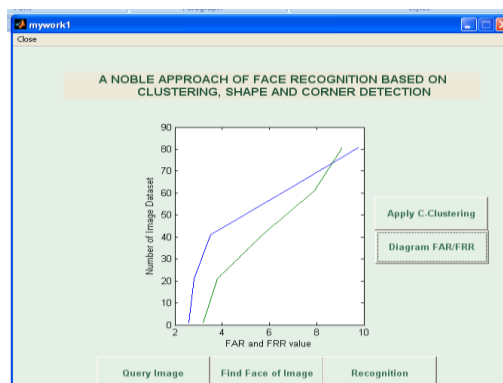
mywork1
Close

A NOBLE APPROACH OF FACE RECOGNITION BASED ON CLUSTERING, SHAPE AND CORNER DETECTION

90
80
70
60
50
40
30
20
10
0
Number of Image Dataset
2
4
6
8
10
FAR and FRR value

Apply C-Clustering
Diagram FAR/FRR

Query Image
Find Face of Image
Recognition